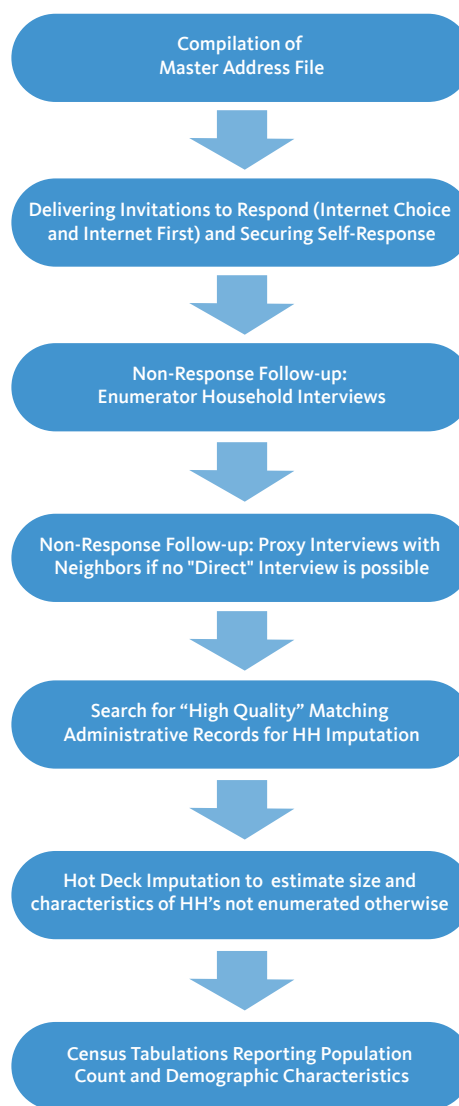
Compilation of Master Address File

Delivering Invitations to Respond (Internet Choice and Internet First) and Securing Self-Response

Non-Response Follow-up: Enumerator Household Interviews

Non-Response Follow-up: Proxy Interviews with Neighbors if no "Direct" Interview is possible

Search for “High Quality” Matching Administrative Records for HH Imputation

Hot Deck Imputation to estimate size and characteristics of HH’s not enumerated otherwise

Census Tabulations Reporting Population Count and Demographic Characteristics